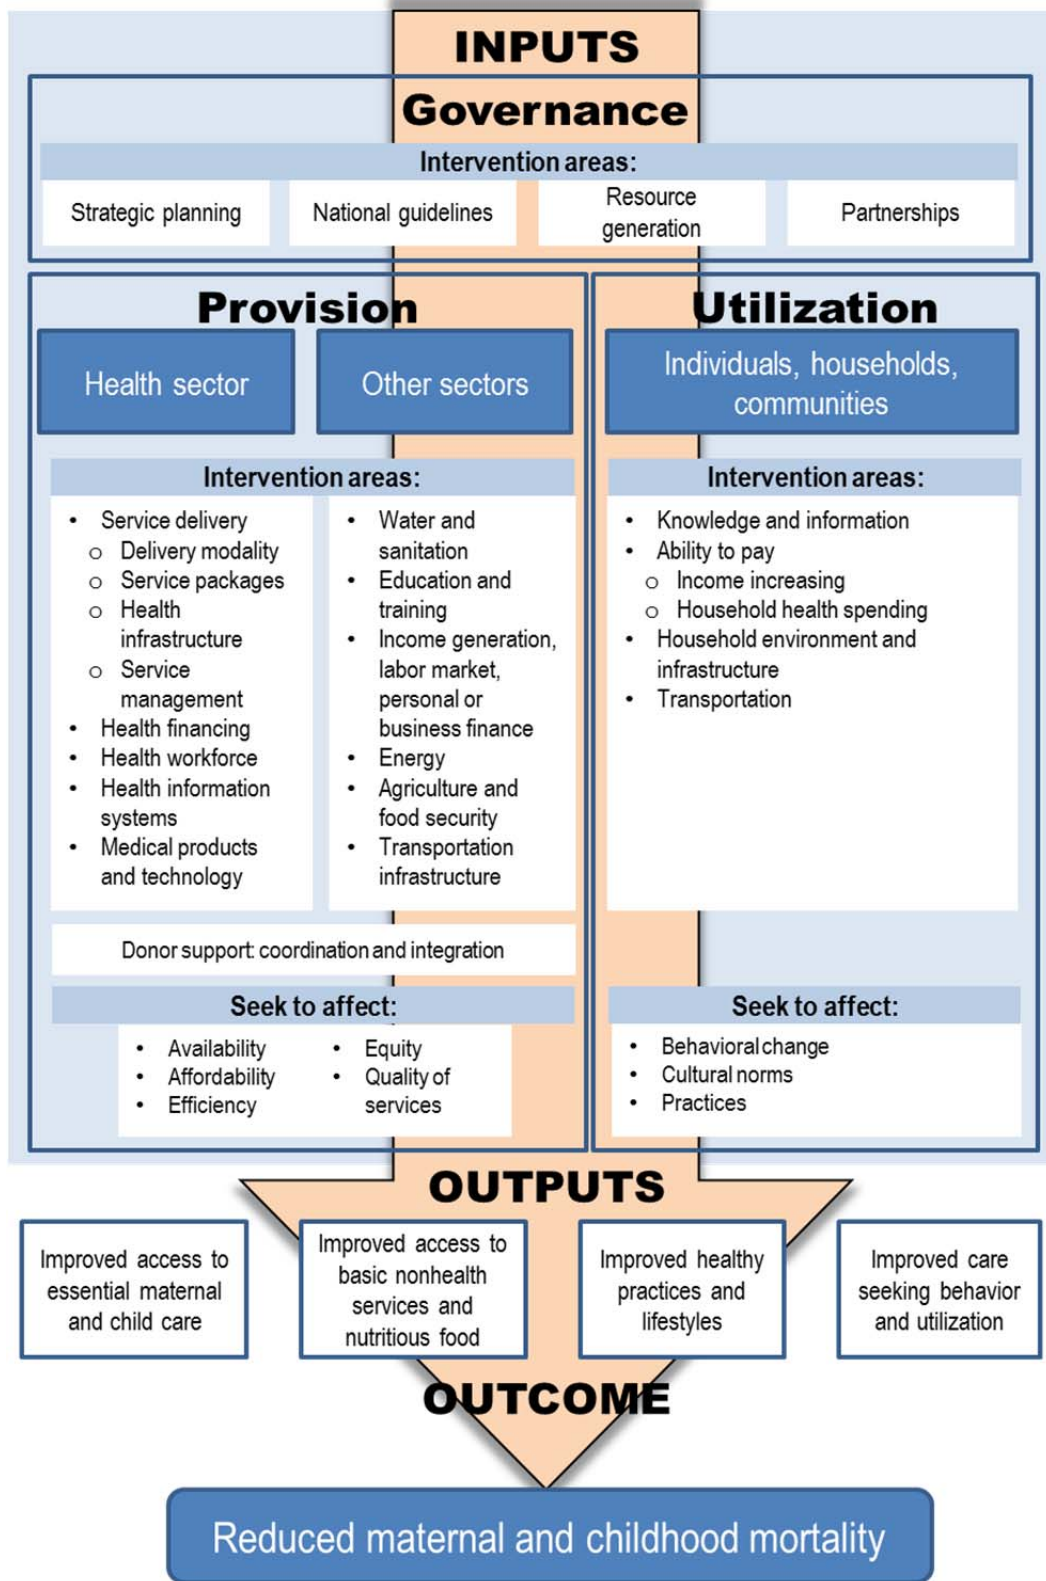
INPUTS

Governance

Intervention areas:

Strategic planning

National guidelines

Resource generation

Partnerships

Provision

Health sector

Other sectors

Intervention areas:

- Service delivery
  - Delivery modality
  - Service packages
  - Health infrastructure
  - Service management
- Health financing
- Health workforce
- Health information systems
- Medical products and technology

- Water and sanitation
- Education and training
- Income generation, labor market, personal or business finance
- Energy
- Agriculture and food security
- Transportation infrastructure

Donor support: coordination and integration

Seek to affect:

- Availability
- Affordability
- Efficiency

- Equity
- Quality of services

Utilization

Individuals, households, communities

Intervention areas:

- Knowledge and information
- Ability to pay
  - Income increasing
  - Household health spending
- Household environment and infrastructure
- Transportation

Seek to affect:

- Behavioral change
- Cultural norms
- Practices

OUTPUTS

Improved access to essential maternal and child care

Improved access to basic nonhealth services and nutritious food

Improved healthy practices and lifestyles

Improved care seeking behavior and utilization

OUTCOME

Reduced maternal and childhood mortality